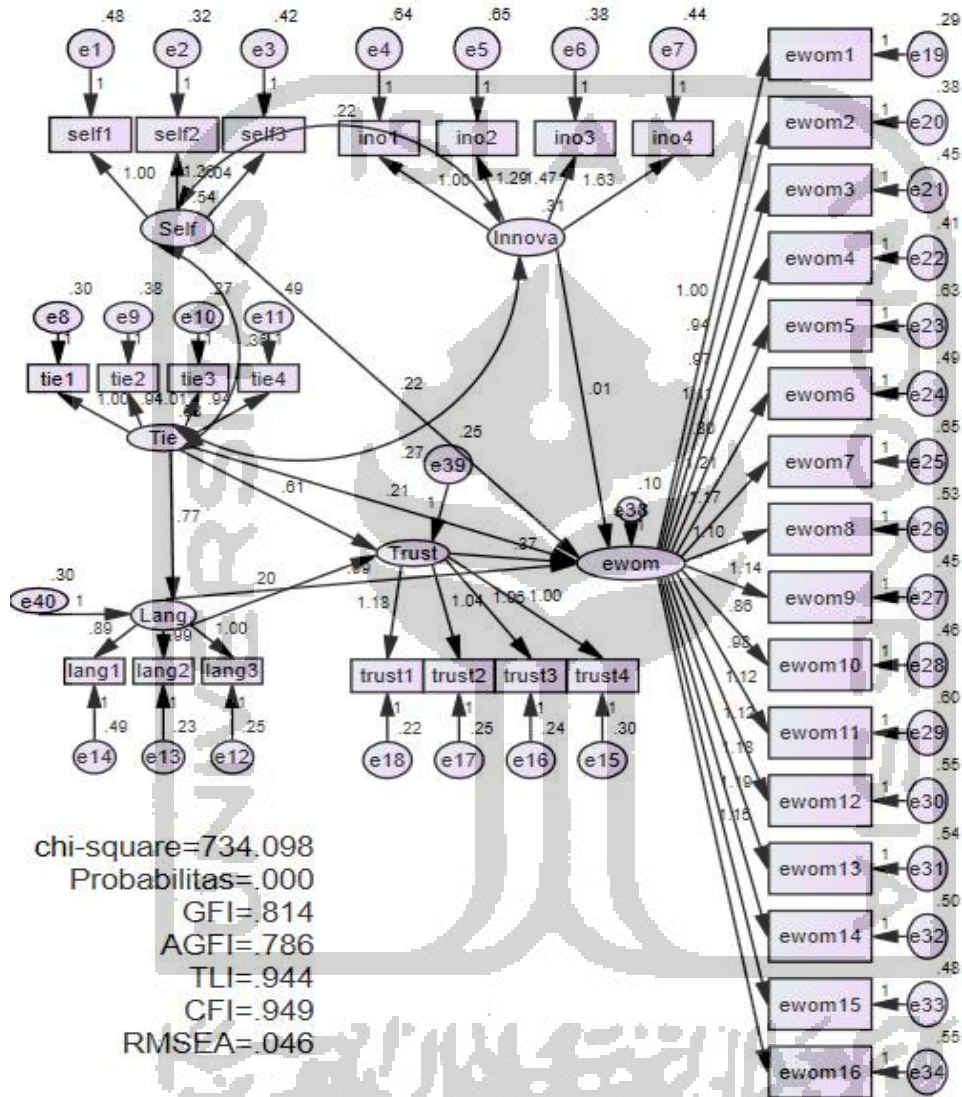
.48 .32 .42 .64 .65 .38 .44

e1 e2 e3 e4 e5 e6 e7

1 1 1 1 1 1 1

self1 self2 self3 ino1 ino2 ino3 ino4

.22

1.00 1.26 .04 .54 1.00 1.29 1.47 1.63

.31

Self

Innova

.27 .49

.30 .38

e8 e9 e10 e11

1 1 1 1 .36

tie1 tie2 tie3 tie4

1.00 .94 1.01 .92 .94

.22

.01

Tie

.27 .25

e39

.10

e38

.61 .21

1

.77

Trust

.37

ewom

.30

.20 .59

e40 1

Lang

1.18 1.04 1.06 1.00

.89 .99 1.00

lang1 lang2 lang3

trust1 trust2 trust3 trust4

1 1 1

.49 .23 .25

1 1 1 1

.22 .25 .24 .30

e14 e13 e12

e18 e17 e16 e15

1.00 .94 .97 1.01 .80 1.21 1.27 1.10 1.14 .86 .93 1.12 1.12 1.18 1.19 1.15

ewom1 1 e19 .29
ewom2 1 e20 .38
ewom3 1 e21 .45
ewom4 1 e22 .41
ewom5 1 e23 .63
ewom6 1 e24 .49
ewom7 1 e25 .65
ewom8 1 e26 .53
ewom9 1 e27 .45
ewom10 1 e28 .46
ewom11 1 e29 .60
ewom12 1 e30 .55
ewom13 1 e31 .54
ewom14 1 e32 .50
ewom15 1 e33 .48
ewom16 1 e34 .55

chi-square=734.098
Probabilitas=.000
GFI=.814
AGFI=.786
TLI=.944
CFI=.949
RMSEA=.046